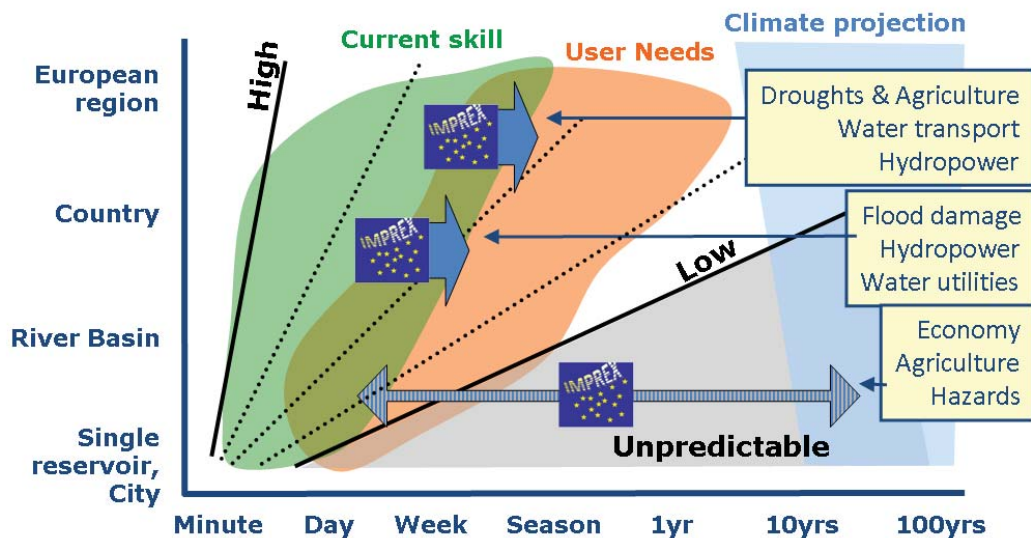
Climate projection

Current skill

User Needs

European region

High

IMPREX

Droughts & Agriculture
Water transport
Hydropower

Country

IMPREX

Flood damage
Hydropower
Water utilities

Low

River Basin

Economy
Agriculture
Hazards

IMPREX

Unpredictable

Single reservoir, City

Minute Day Week Season 1yr 10yrs 100yrs